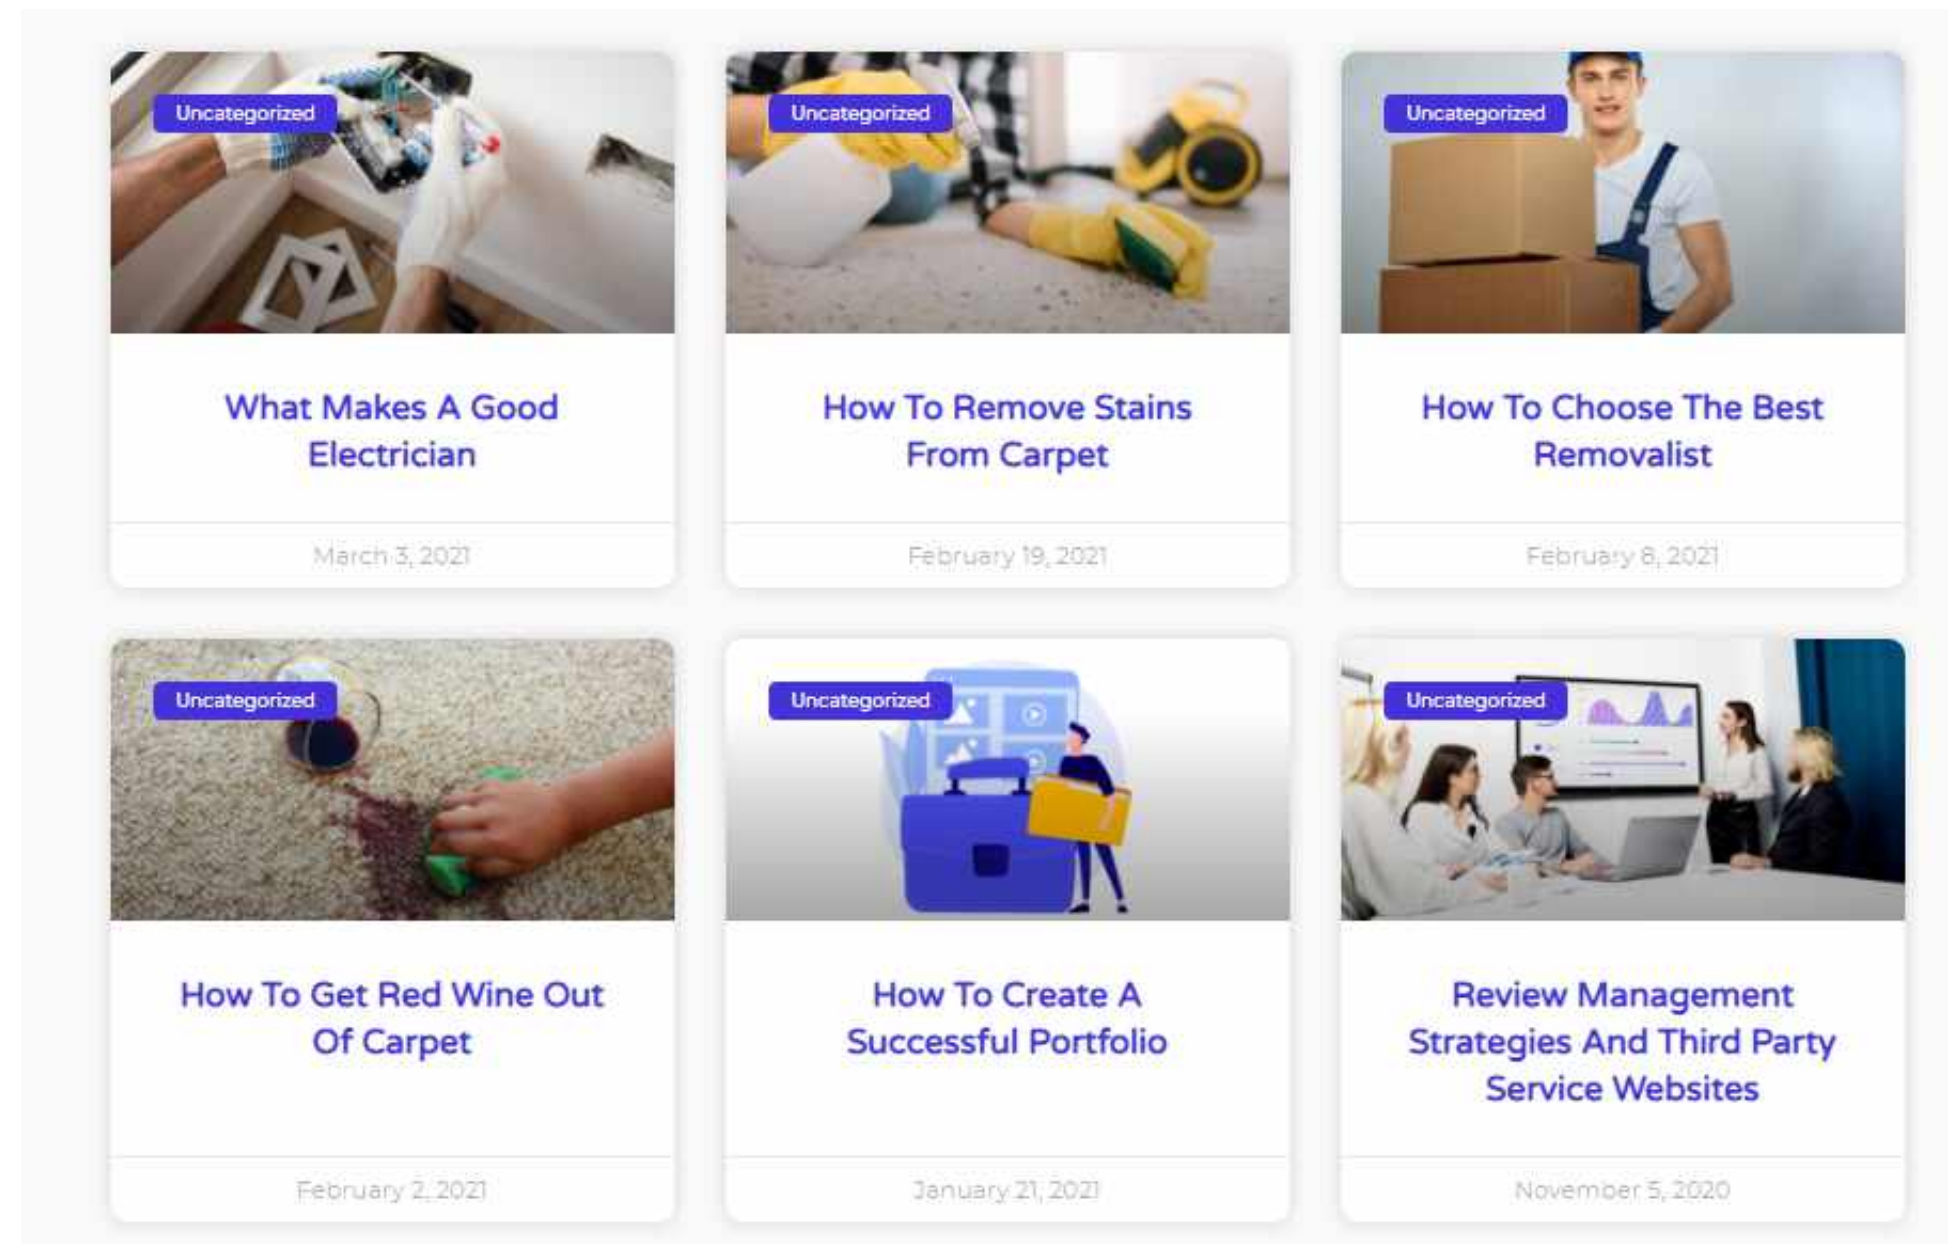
Uncategorized

What Makes A Good Electrician

March 3, 2021

Uncategorized

How To Remove Stains From Carpet

February 19, 2021

Uncategorized

How To Choose The Best Removalist

February 8, 2021

Uncategorized

How To Get Red Wine Out Of Carpet

February 2, 2021

Uncategorized

How To Create A Successful Portfolio

January 21, 2021

Uncategorized

Review Management Strategies And Third Party Service Websites

November 5, 2020